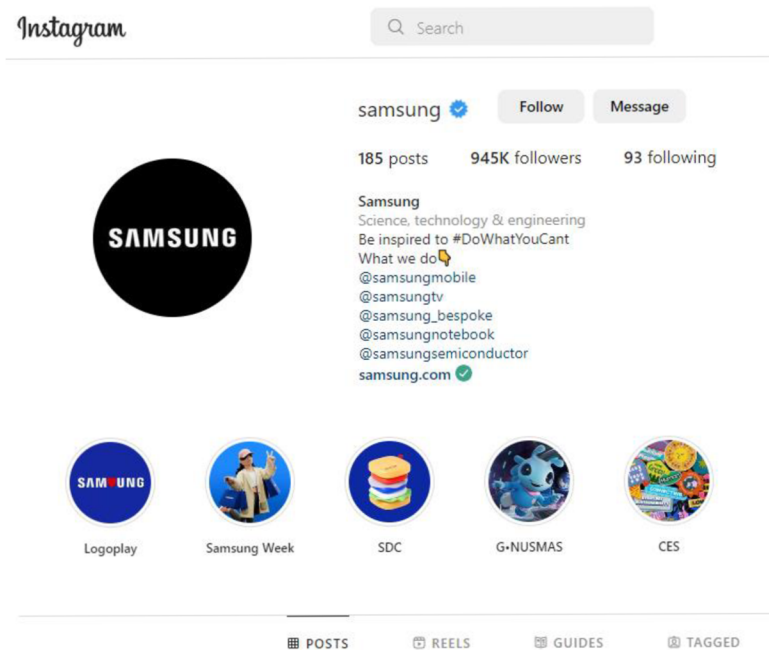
Instagram

Search

samsung

Follow

Message

185 posts 945K followers 93 following

SAMSUNG

Samsung
Science, technology & engineering
Be inspired to #DoWhatYouCant
What we do👇
@samsungmobile
@samsungtv
@samsung_bespoke
@samsungnotebook
@samsungsemiconductor
samsung.com

SAMSUNG

Logoplay

Samsung Week

SDC

G•NUSMAS

CES

POSTS REELS GUIDES TAGGED